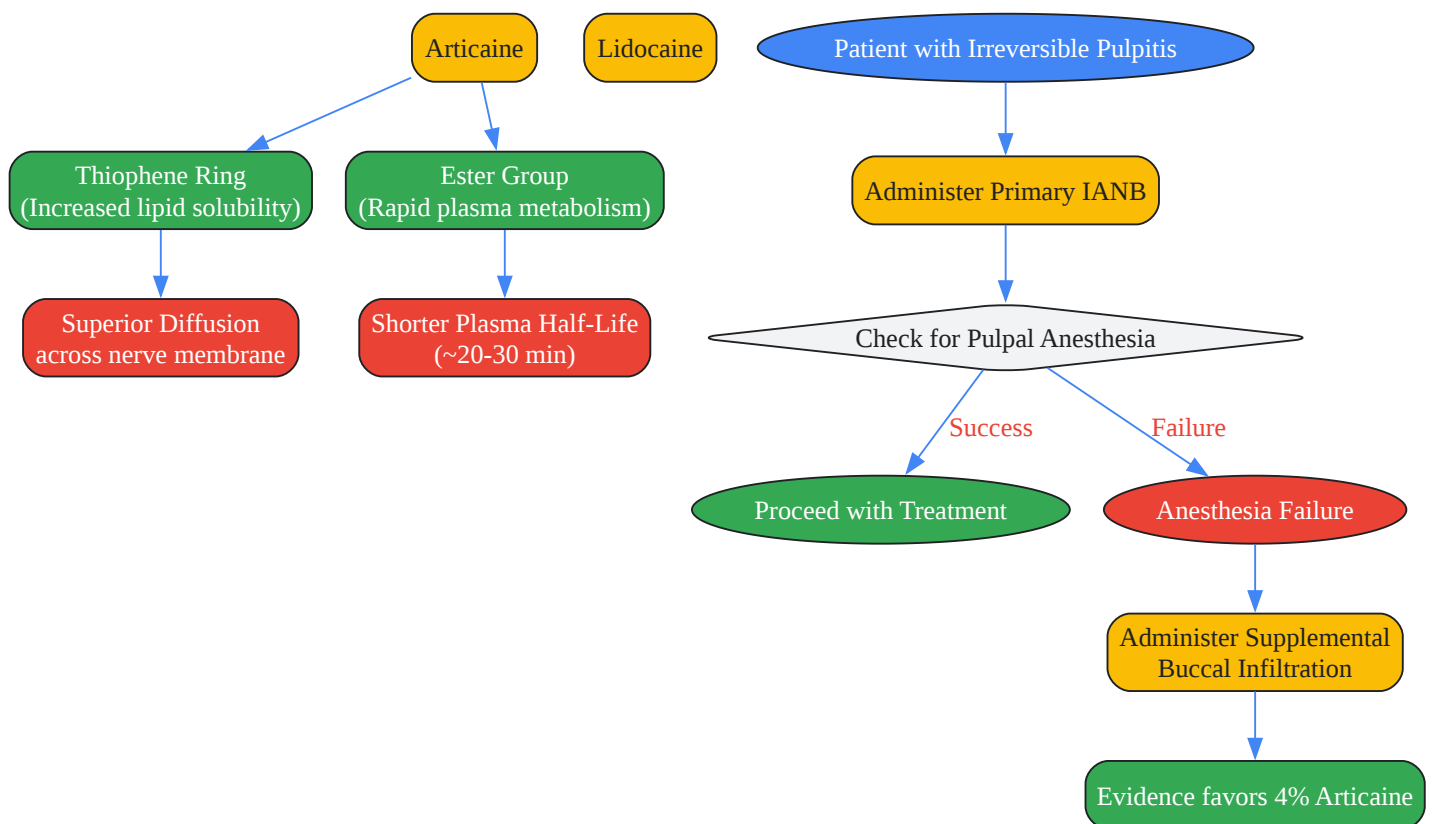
Articaine

Lidocaine

Thiophene Ring
(Increased lipid solubility)

Ester Group
(Rapid plasma metabolism)

Superior Diffusion
across nerve membrane

Shorter Plasma Half-Life
(~20-30 min)

Patient with Irreversible Pulpitis

Administer Primary IANB

Check for Pulpal Anesthesia

Success

Failure

Proceed with Treatment

Anesthesia Failure

Administer Supplemental
Buccal Infiltration

Evidence favors 4% Articaine